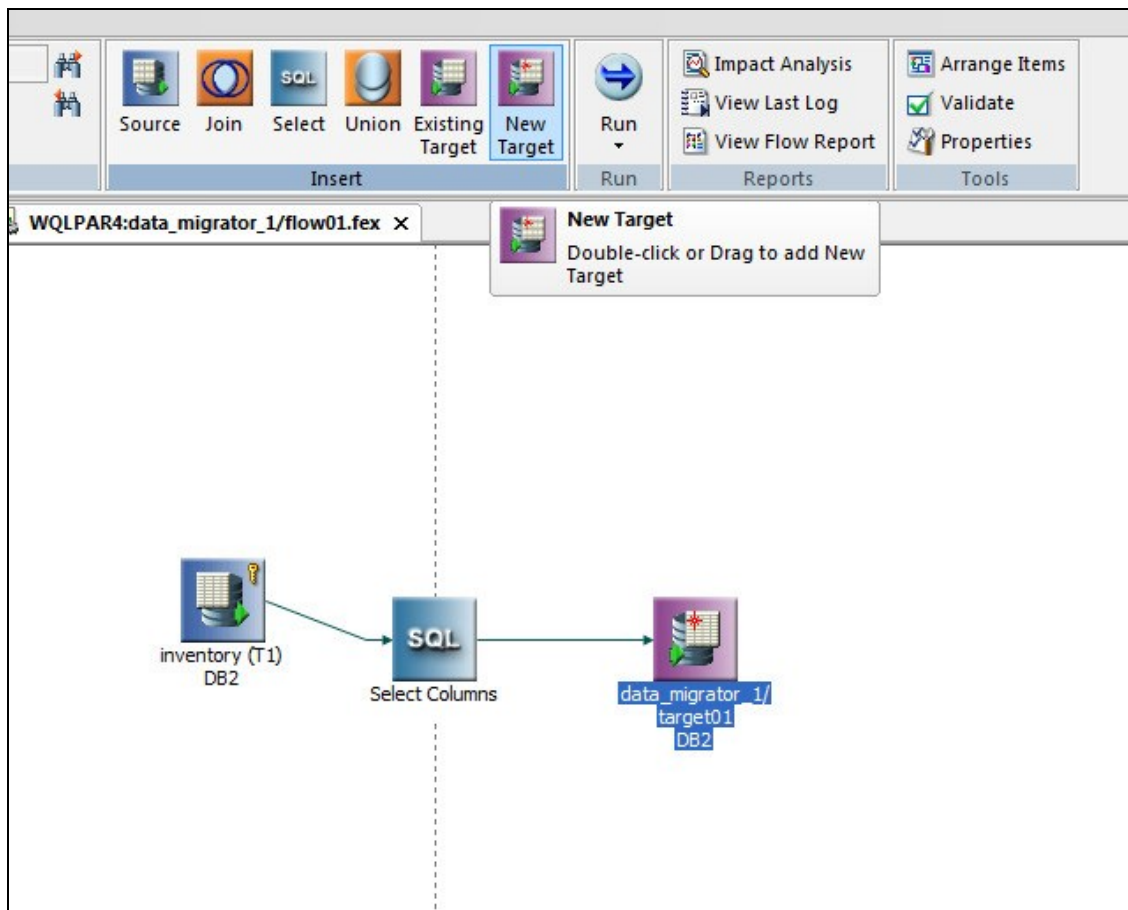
Source Join SQL Select Union Existing Target New Target

Insert

Run

Run

Impact Analysis
View Last Log
View Flow Report

Reports

Arrange Items
Validate
Properties

Tools

WQLPAR4:data_migrator_1/flow01.fex ×

New Target
Double-click or Drag to add New Target

inventory (T1)
DB2

SQL
Select Columns

data_migrator_1/
target01
DB2